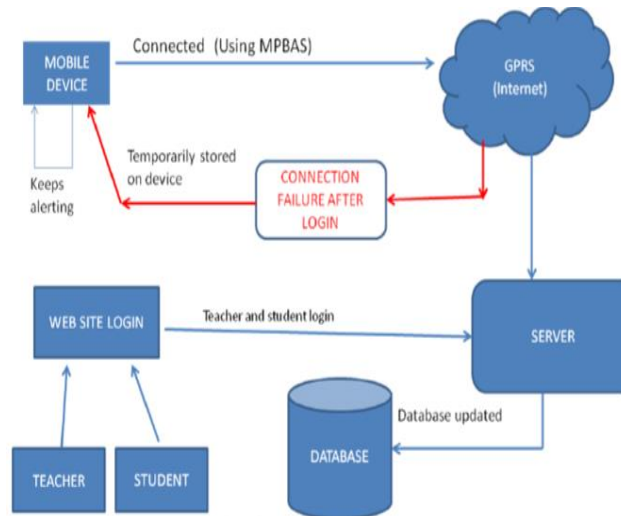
MOBILE DEVICE

Connected (Using MPBAS)

GPRS (Internet)

Temporarily stored on device

Keeps alerting

CONNECTION FAILURE AFTER LOGIN

WEB SITE LOGIN

Teacher and student login

SERVER

Database updated

DATABASE

TEACHER

STUDENT